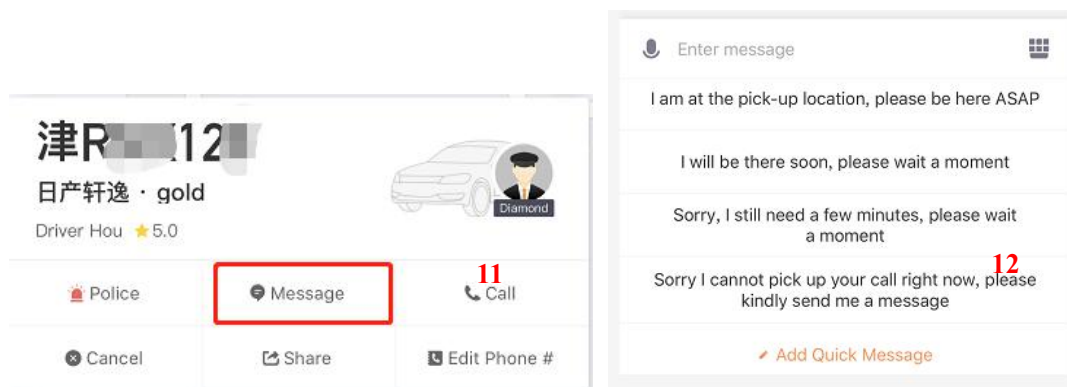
津R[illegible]12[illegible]

日产轩逸 · gold

Driver Hou ★5.0

Diamond

Police

Message

11

Call

Cancel

Share

Edit Phone #

Enter message

I am at the pick-up location, please be here ASAP

I will be there soon, please wait a moment

Sorry, I still need a few minutes, please wait a moment

12

Sorry I cannot pick up your call right now, please kindly send me a message

Add Quick Message